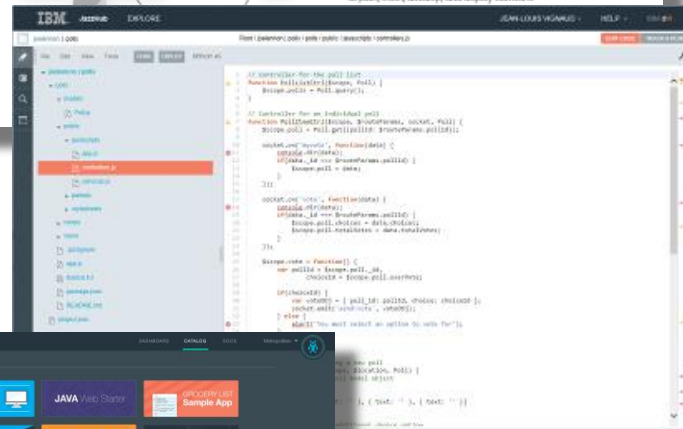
IBM JazzHub EXPLORE

JEAN-LOUIS VIGNAUD HELP

Root / public / polls / public / javascripts / controllers.js

File Edit View Tools

// Controller for the poll list
function PollListCtrl($scope, Poll) {
$scope.polls = Poll.query();
}

// Controller for an individual poll
function PollItemCtrl($scope, $routeParams, socket, Poll) {
$scope.poll = Poll.get({pollId: $routeParams.pollId});

socket.on('myvote', function(data) {
console.dir(data);
if(data._id == $routeParams.pollId) {
$scope.poll = data;
}
});

socket.on('vote', function(data) {
console.dir(data);
if(data._id == $routeParams.pollId) {
$scope.poll.choices = data.choices;
$scope.poll.totalVotes = data.totalVotes;
}
});

$scope.vote = function() {
var pollId = $scope.poll._id,
choiceId = $scope.poll.userVote;

if(choiceId) {
var voteObj = { poll_id: pollId, choice: choiceId };
socket.emit('send:vote', voteObj);
} else {
alert('You must select an option to vote for');
}

controllers.js

package.json

README.md

DASHBOARD CATALOG DOCS

JAVA Web Starter

GROCERY LIST Sample App